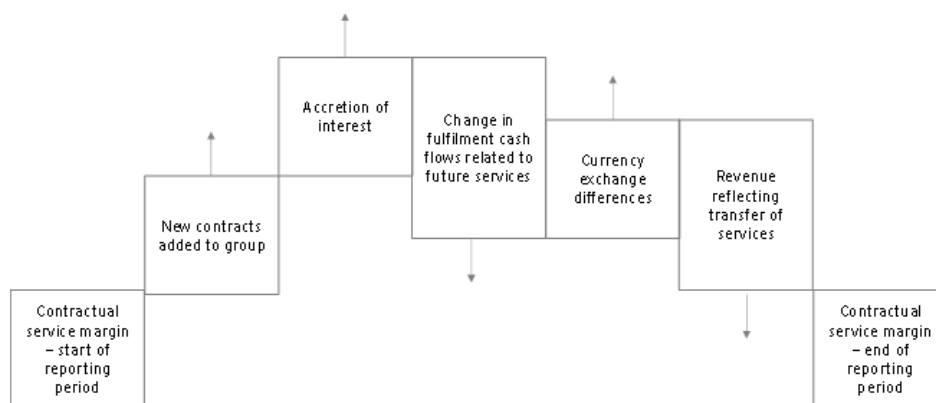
Contractual service margin – start of reporting period

New contracts added to group

Accretion of interest

Change in fulfilment cash flows related to future services

Currency exchange differences

Revenue reflecting transfer of services

Contractual service margin – end of reporting period